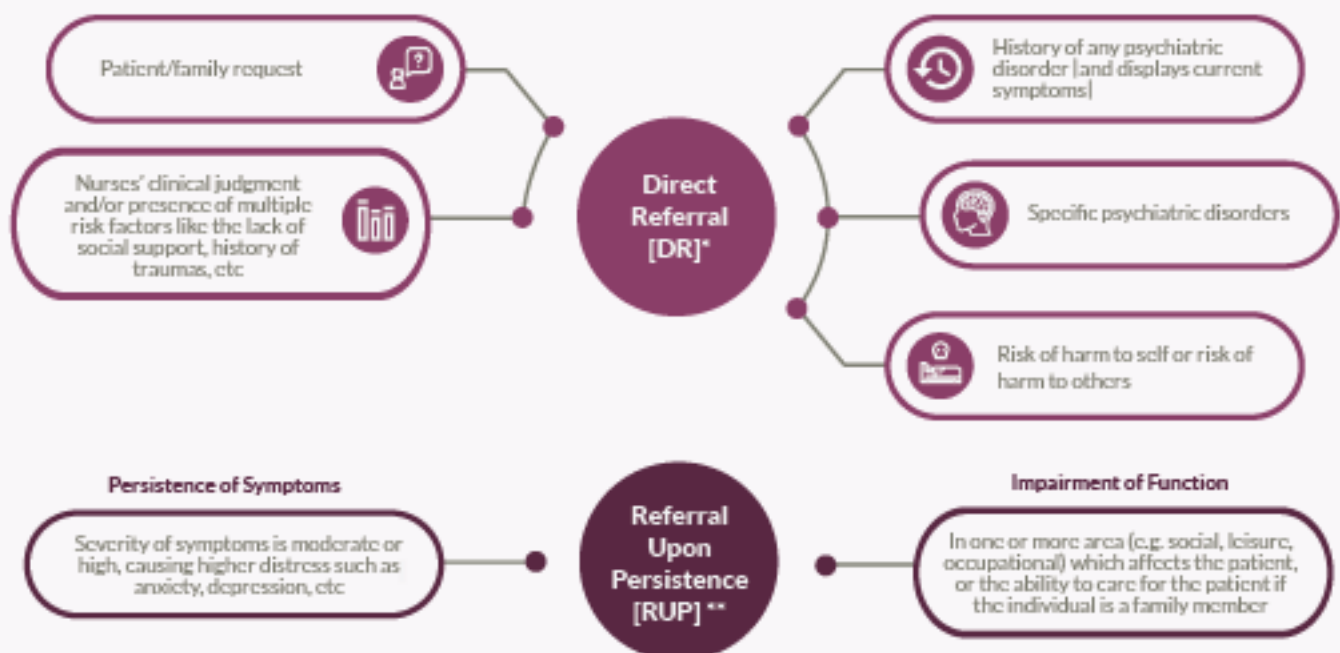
Patient/family request

Nurses' clinical judgment and/or presence of multiple risk factors like the lack of social support, history of traumas, etc

Direct Referral [DR]*

History of any psychiatric disorder [and displays current symptoms]

Specific psychiatric disorders

Risk of harm to self or risk of harm to others

Persistence of Symptoms

Severity of symptoms is moderate or high, causing higher distress such as anxiety, depression, etc

Referral Upon Persistence [RUP] **

Impairment of Function

In one or more area (e.g. social, leisure, occupational) which affects the patient, or the ability to care for the patient if the individual is a family member